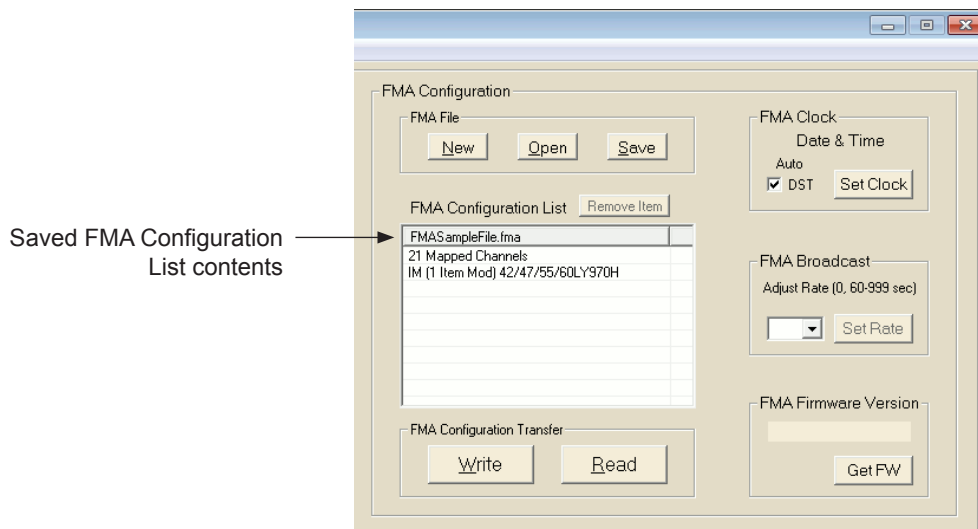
Saved FMA Configuration List contents

FMA Configuration

FMA File

New

Open

Save

FMA Configuration List

Remove Item

FMASampleFile.fma

21 Mapped Channels

IM (1 Item Mod) 42/47/55/60LY970H

FMA Configuration Transfer

Write

Read

FMA Clock

Date & Time

Auto

DST

Set Clock

FMA Broadcast

Adjust Rate (0, 60-999 sec)

Set Rate

FMA Firmware Version

Get FW